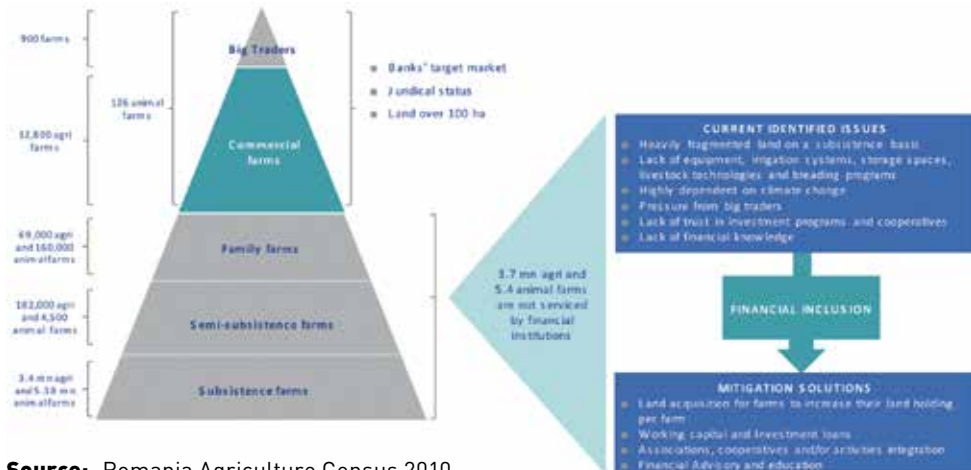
900 farms

Big Traders

126 animal farms

Banks' target market

Juridical status

Land over 100 ha

12,800 agri farms

Commercial farms

69,000 agri and 160,000 animal farms

Family farms

182,000 agri and 4,500 animal farms

Semi-subsistence farms

3.4 mn agri and 5.18 mn animal farms

Subsistence farms

3.7 mn agri and 5.4 animal farms are not serviced by financial institutions

CURRENT IDENTIFIED ISSUES

Heavily fragmented land on a subsistence basis

Lack of equipment, irrigation systems, storage spaces, livestock technologies and breeding programs

Highly dependent on climate change

Pressure from big traders

Lack of trust in investment programs and cooperatives

Lack of financial knowledge

FINANCIAL INCLUSION

MITIGATION SOLUTIONS

Land acquisition for farms to increase their land holding per farm

Working capital and investment loans

Associations, cooperatives and/or activities integration

Financial Advisory and education

**Source:** Romania Agriculture Census 2010